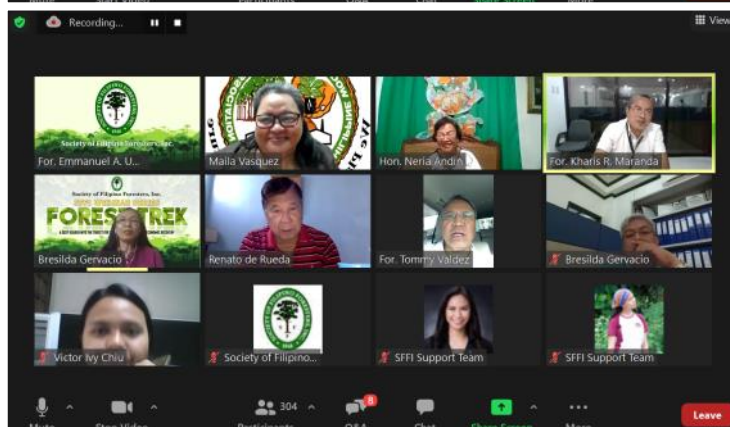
Recording...

View

Society of Filipino Foresters, Inc.

For. Emmanuel A. U...

Maila Vasquez

Hon. Neria Andin

For. Kharis R. Maranda

Society of Filipino Foresters, Inc.

FORESTREK

Bresilda Gervacio

Renato de Rueda

For. Tommy Valdez

Bresilda Gervacio

Victor Ivy Chiu

Society of Filipino...

SFFI Support Team

SFFI Support Team

304

8

Leave